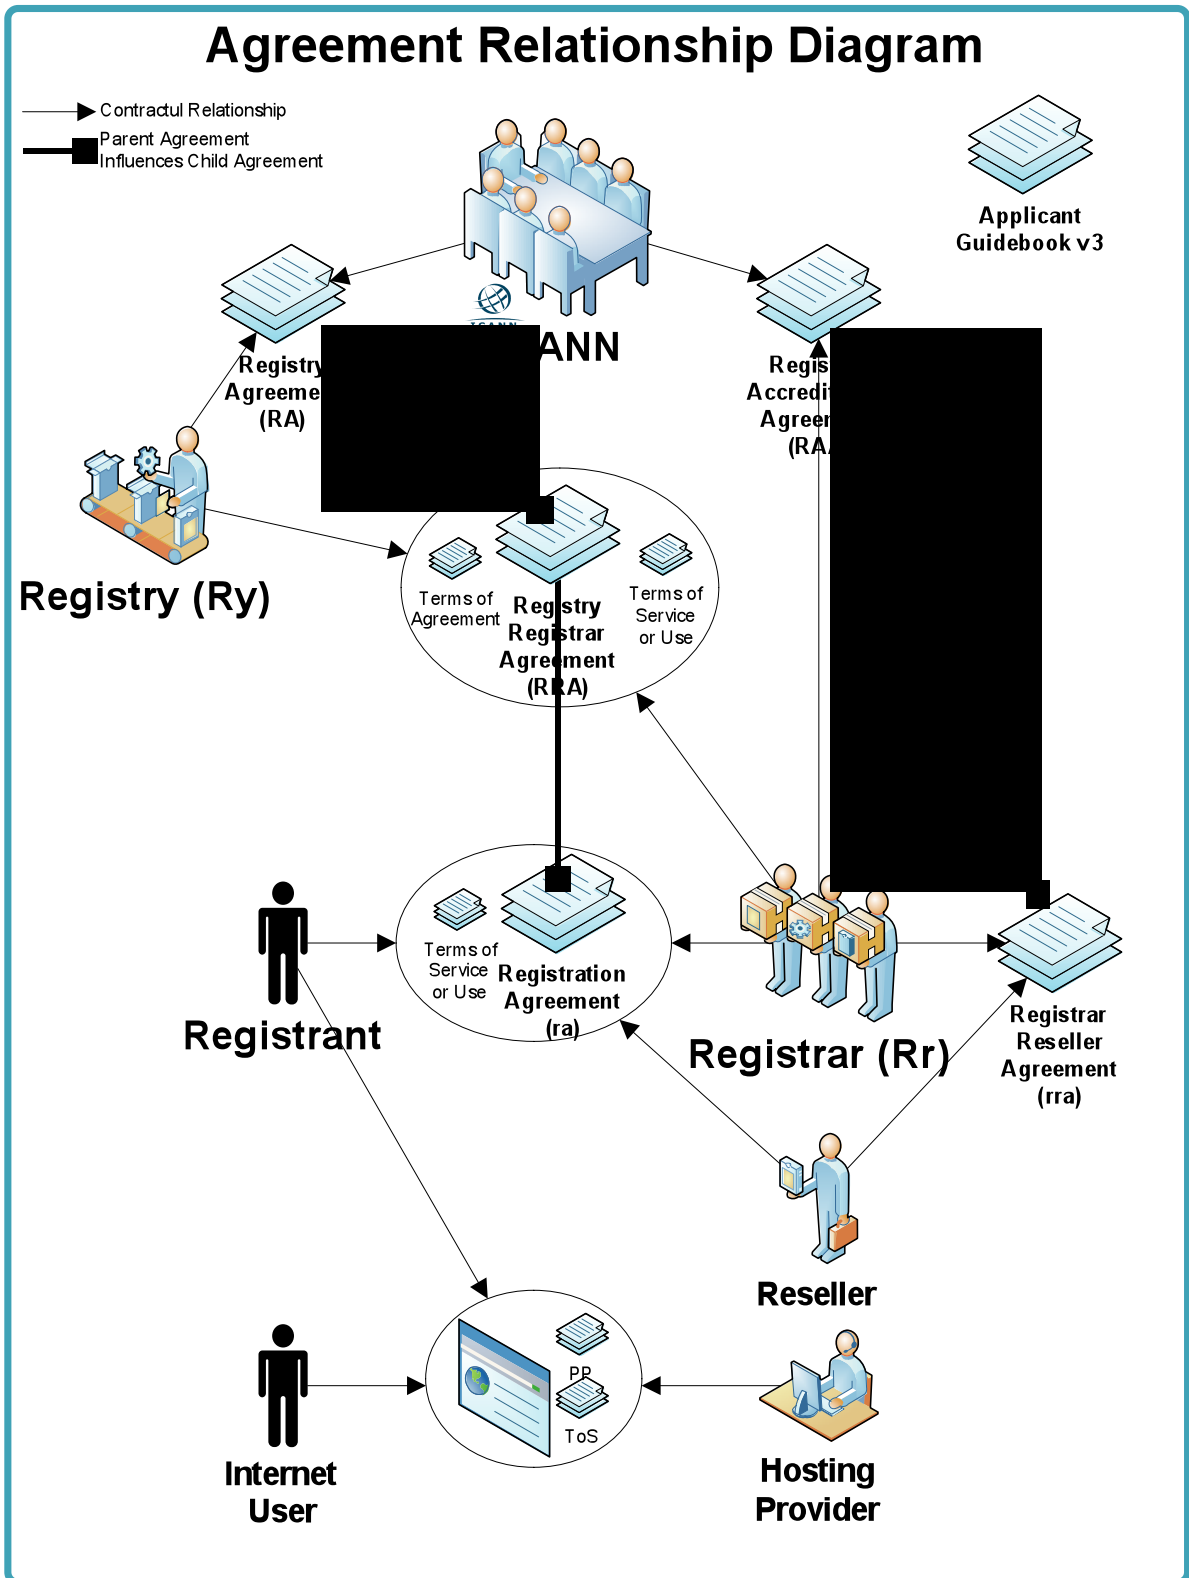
Agreement Relationship Diagram

Contractul Relationship

Parent Agreement Influences Child Agreement

Applicant Guidebook v3

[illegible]ANN

Registry Agreeme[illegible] (RA)

Regis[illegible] Accredit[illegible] Agreem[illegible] (RA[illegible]

Registry (Ry)

Terms of Agreement

Registry Registrar Agreement (RRA)

Terms of Service or Use

Terms of Service or Use

Registration Agreement (ra)

Registrant

Registrar (Rr)

Registrar Reseller Agreement (rra)

Reseller

PP

ToS

Internet User

Hosting Provider